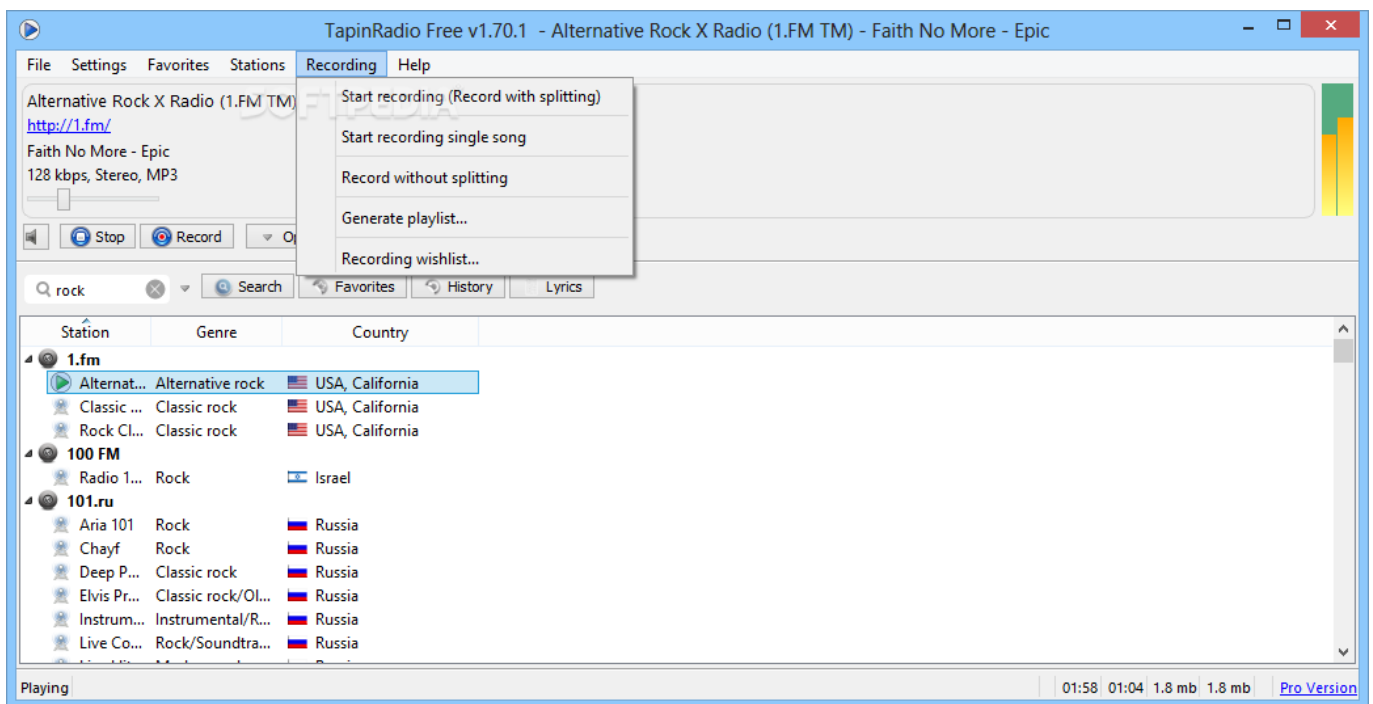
TapinRadio Free v1.70.1 - Alternative Rock X Radio (1.FM TM) - Faith No More - Epic

File Settings Favorites Stations Recording Help

Alternative Rock X Radio (1.FM TM)
http://1.fm/
Faith No More - Epic
128 kbps, Stereo, MP3

Start recording (Record with splitting)
Start recording single song
Record without splitting
Generate playlist...
Recording wishlist...

Stop Record Op

rock Search Favorites History Lyrics

| Station | Genre | Country |
|---|---|---|
| 1.fm | | |
| Alternat... | Alternative rock | USA, California |
| Classic ... | Classic rock | USA, California |
| Rock Cl... | Classic rock | USA, California |
| 100 FM | | |
| Radio 1... | Rock | Israel |
| 101.ru | | |
| Aria 101 | Rock | Russia |
| Chayf | Rock | Russia |
| Deep P... | Classic rock | Russia |
| Elvis Pr... | Classic rock/Ol... | Russia |
| Instrum... | Instrumental/R... | Russia |
| Live Co... | Rock/Soundtra... | Russia |

Playing 01:58 01:04 1.8 mb 1.8 mb Pro Version